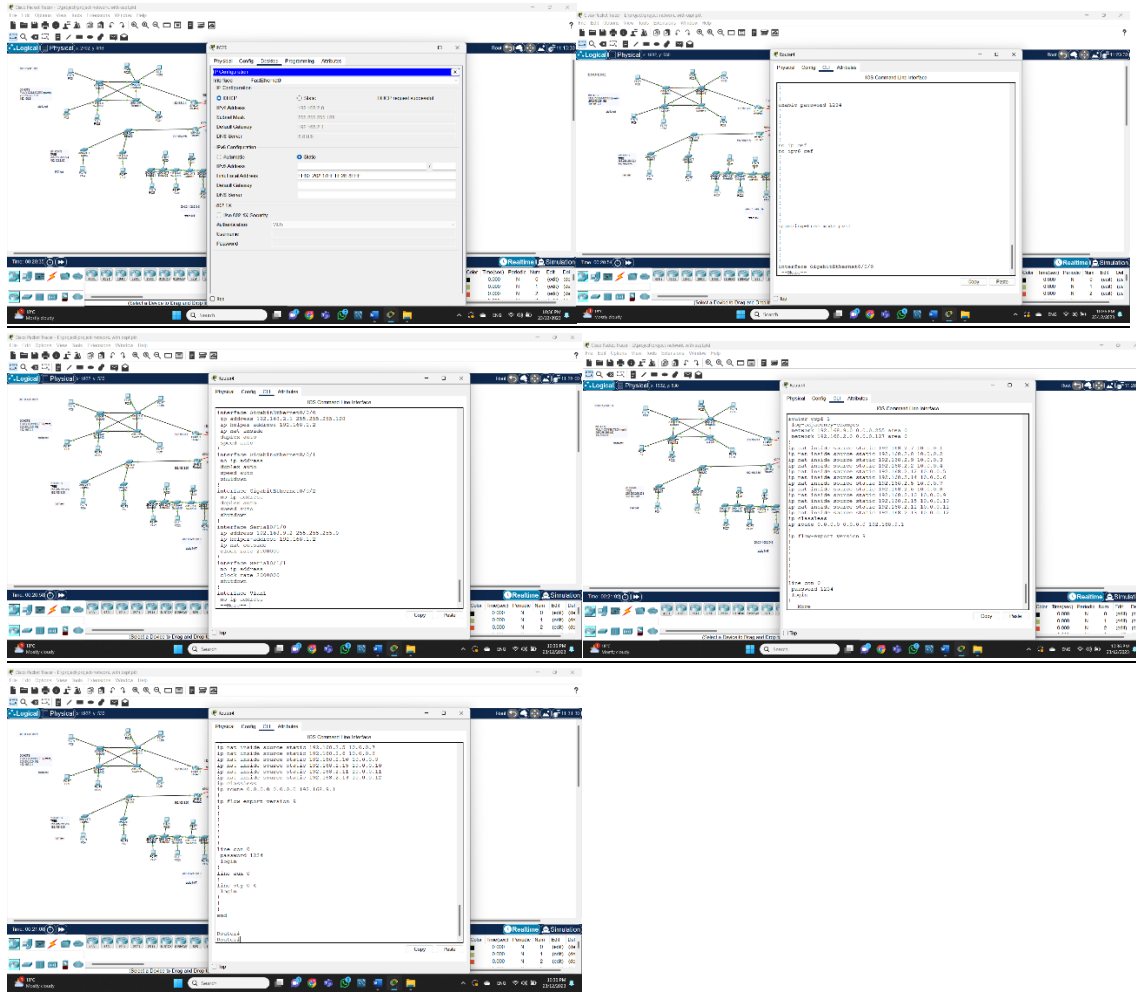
Cisco Packet Tracer

Logical | Physical

PC5

Physical Config Desktop Programming Attributes

IP Configuration

Interface FastEthernet0

IP Configuration

DHCP Static DHCP request successful.

IPv4 Address
Subnet Mask
Default Gateway
DNS Server

IPv6 Configuration
Automatic Static
IPv6 Address
Link Local Address
Default Gateway
DNS Server

802.1X
Use 802.1X Security
Authentication MD5
Username
Password

Top

Time: 00:28:13

Realtime Simulation

Search

Router1

Physical Config CLI Attributes

IOS Command Line Interface

enable password 1234

no ip cef
no ipv6 cef

interface GigabitEthernet0/0

Copy Paste

Top

interface GigabitEthernet0/0
ip address 192.168.2.1 255.255.255.128
ip helper-address 192.168.1.2
ip nat outside
duplex auto
speed auto

interface GigabitEthernet0/1
no ip address
duplex auto
speed auto
shutdown

interface GigabitEthernet0/2
no ip address
duplex auto
speed auto
shutdown

interface Serial0/1/0
ip address 192.168.9.2 255.255.255.0
ip helper-address 192.168.1.2
ip nat outside
clock rate 2000000

interface Serial0/1/1
no ip address
clock rate 2000000
shutdown

interface Vlan1
no ip address
shutdown

Copy Paste

router ospf 1

network 192.168.2.0 0.0.0.127 area 1

ip nat inside source static
ip classless
ip route 0.0.0.0 0.0.0.0 192.168.2.1

ip flow-export version 9

line con 0
password 1234
login

Copy Paste

ip nat inside source static
ip classless
ip route 0.0.0.0 0.0.0.0 192.168.9.1

ip flow-export version 9

line con 0
password 1234
login

line aux 0

line vty 0 4
login

end

Router#
Router#

Copy Paste

Top

Realtime Simulation